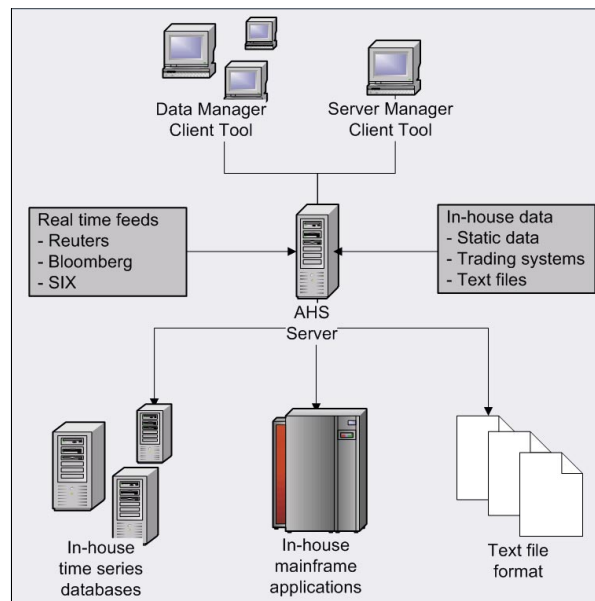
Data Manager Client Tool

Server Manager Client Tool

Real time feeds
- Reuters
- Bloomberg
- SIX

In-house data
- Static data
- Trading systems
- Text files

AHS Server

In-house time series databases

In-house mainframe applications

Text file format